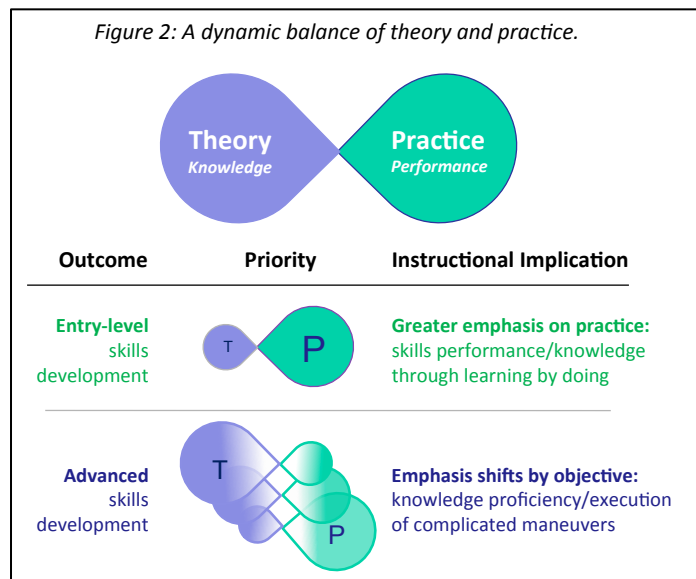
Figure 2: A dynamic balance of theory and practice.

Theory
Knowledge

Practice
Performance

| Outcome | Priority | Instructional Implication |
|---|---|---|
| Entry-level skills development | T P | Greater emphasis on practice: skills performance/knowledge through learning by doing |
| Advanced skills development | T P | Emphasis shifts by objective: knowledge proficiency/execution of complicated maneuvers |